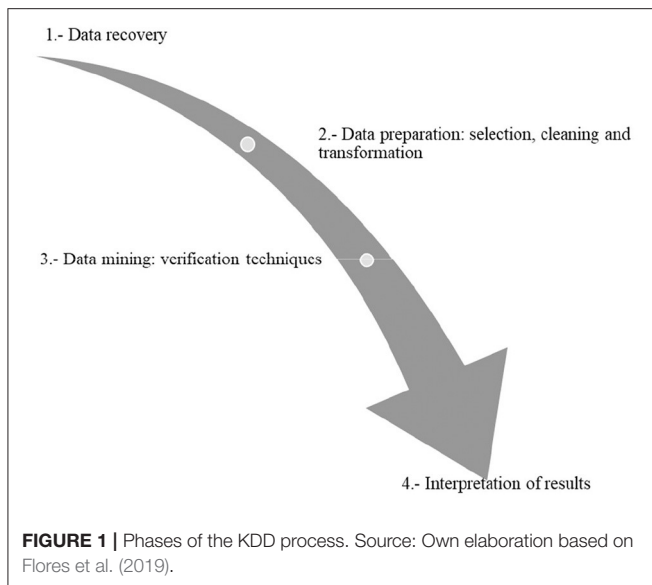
1.- Data recovery

2.- Data preparation: selection, cleaning and transformation

3.- Data mining: verification techniques

4.- Interpretation of results

FIGURE 1 | Phases of the KDD process. Source: Own elaboration based on Flores et al. (2019).